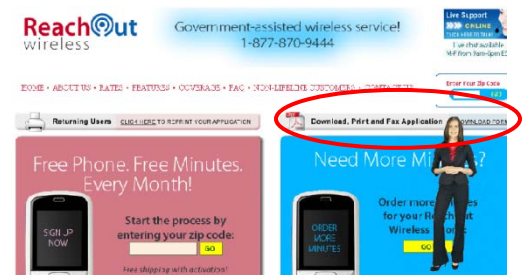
ReachOut wireless

Government-assisted wireless service!
1-877-870-9444

Live Support
ONLINE
CLICK HERE TO CHAT
Live chat available
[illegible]

HOME • ABOUT US • RATES • FEATURES • COVERAGE • FAQ • NON-LIFELINE CUSTOMERS • CONTACT US

Enter Your Zip Code
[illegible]

Returning Users CLICK HERE TO REPRINT YOUR APPLICATION

Download, Print and Fax Application DOWNLOAD FORM

Free Phone. Free Minutes. Every Month!

SIGN UP NOW

Start the process by entering your zip code:
GO

Free shipping with activation!

Need More Mi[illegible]

ORDER MORE MINUTES

Order more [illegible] for your Reach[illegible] Wireless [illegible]

GO